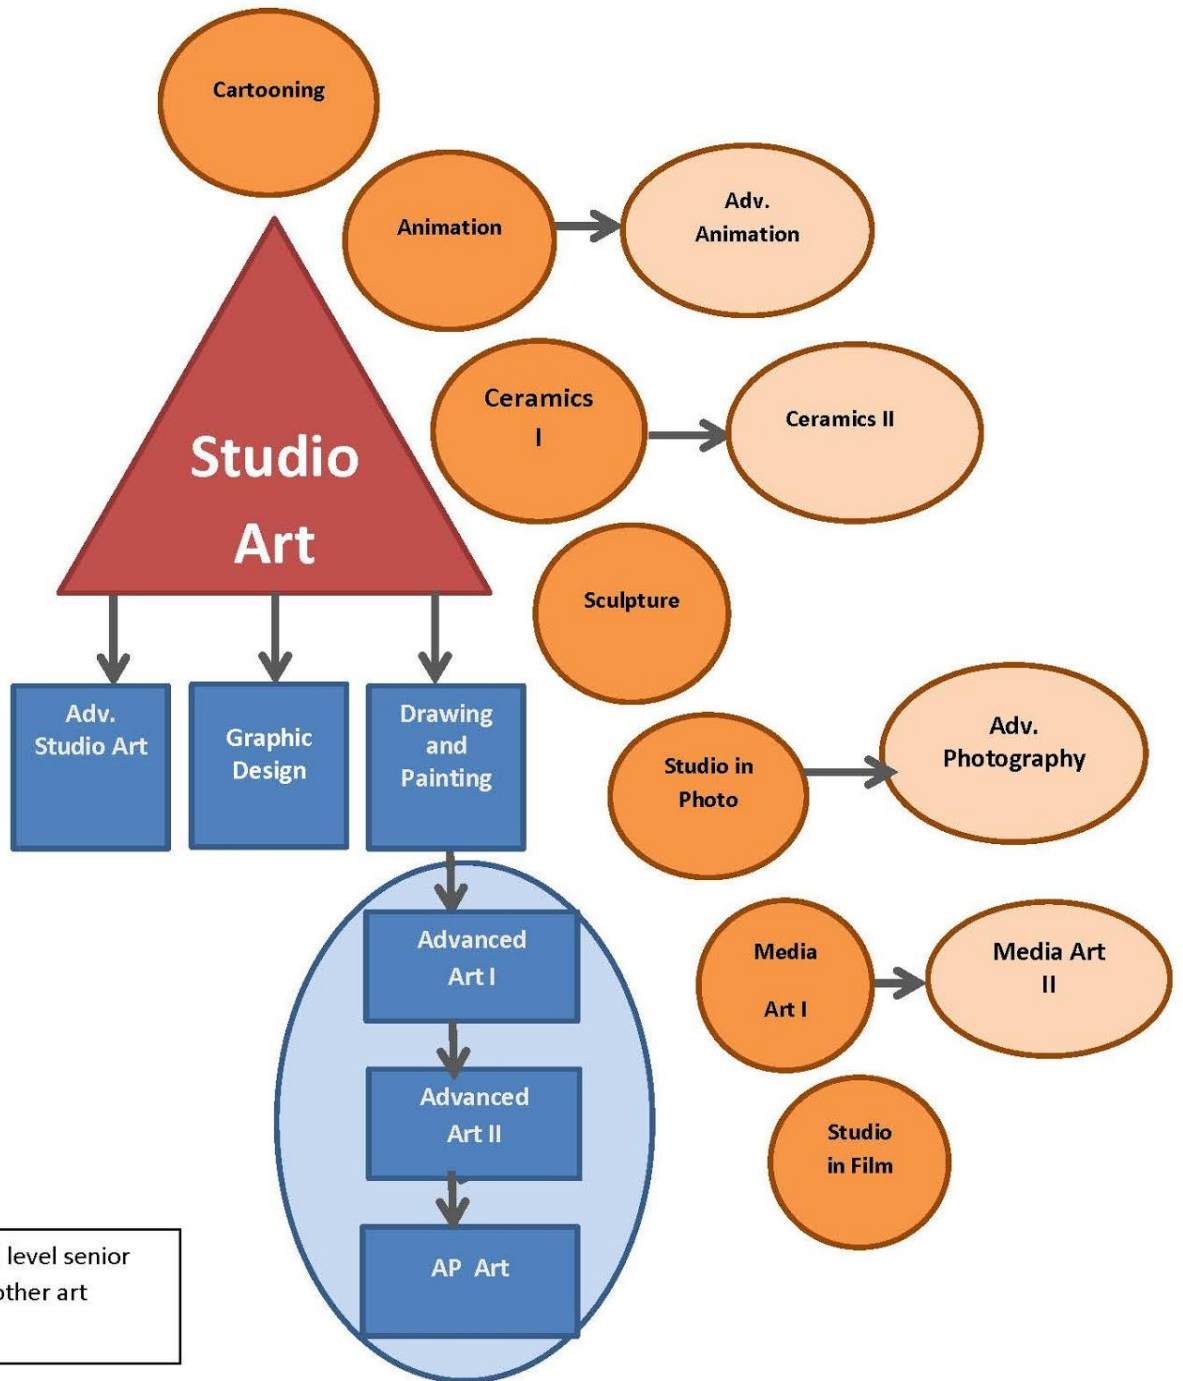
Cartooning

Animation

Adv. Animation

Studio Art

Ceramics I

Ceramics II

Sculpture

Adv. Studio Art

Graphic Design

Drawing and Painting

Studio in Photo

Adv. Photography

Advanced Art I

Media Art I

Media Art II

Advanced Art II

Studio in Film

AP Art

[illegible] level senior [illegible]other art